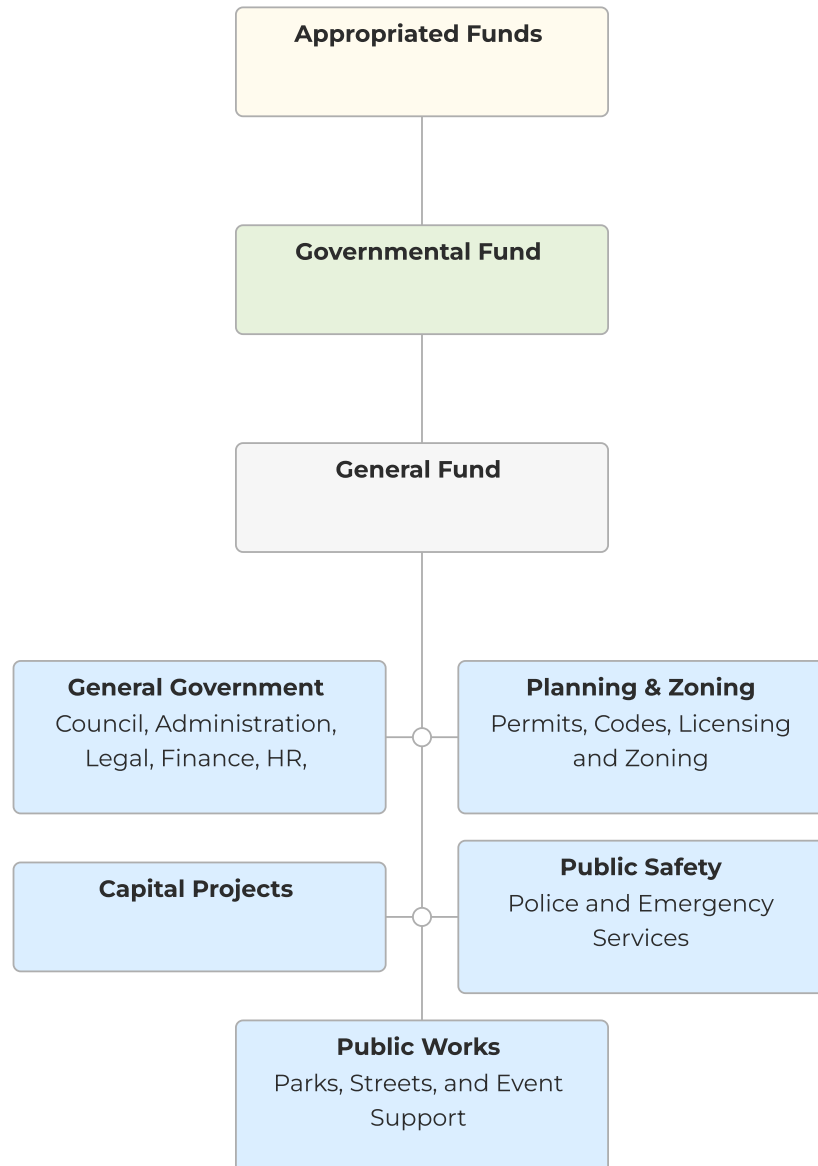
Appropriated Funds

Governmental Fund

General Fund

General Government
Council, Administration, Legal, Finance, HR,

Planning & Zoning
Permits, Codes, Licensing and Zoning

Capital Projects

Public Safety
Police and Emergency Services

Public Works
Parks, Streets, and Event Support